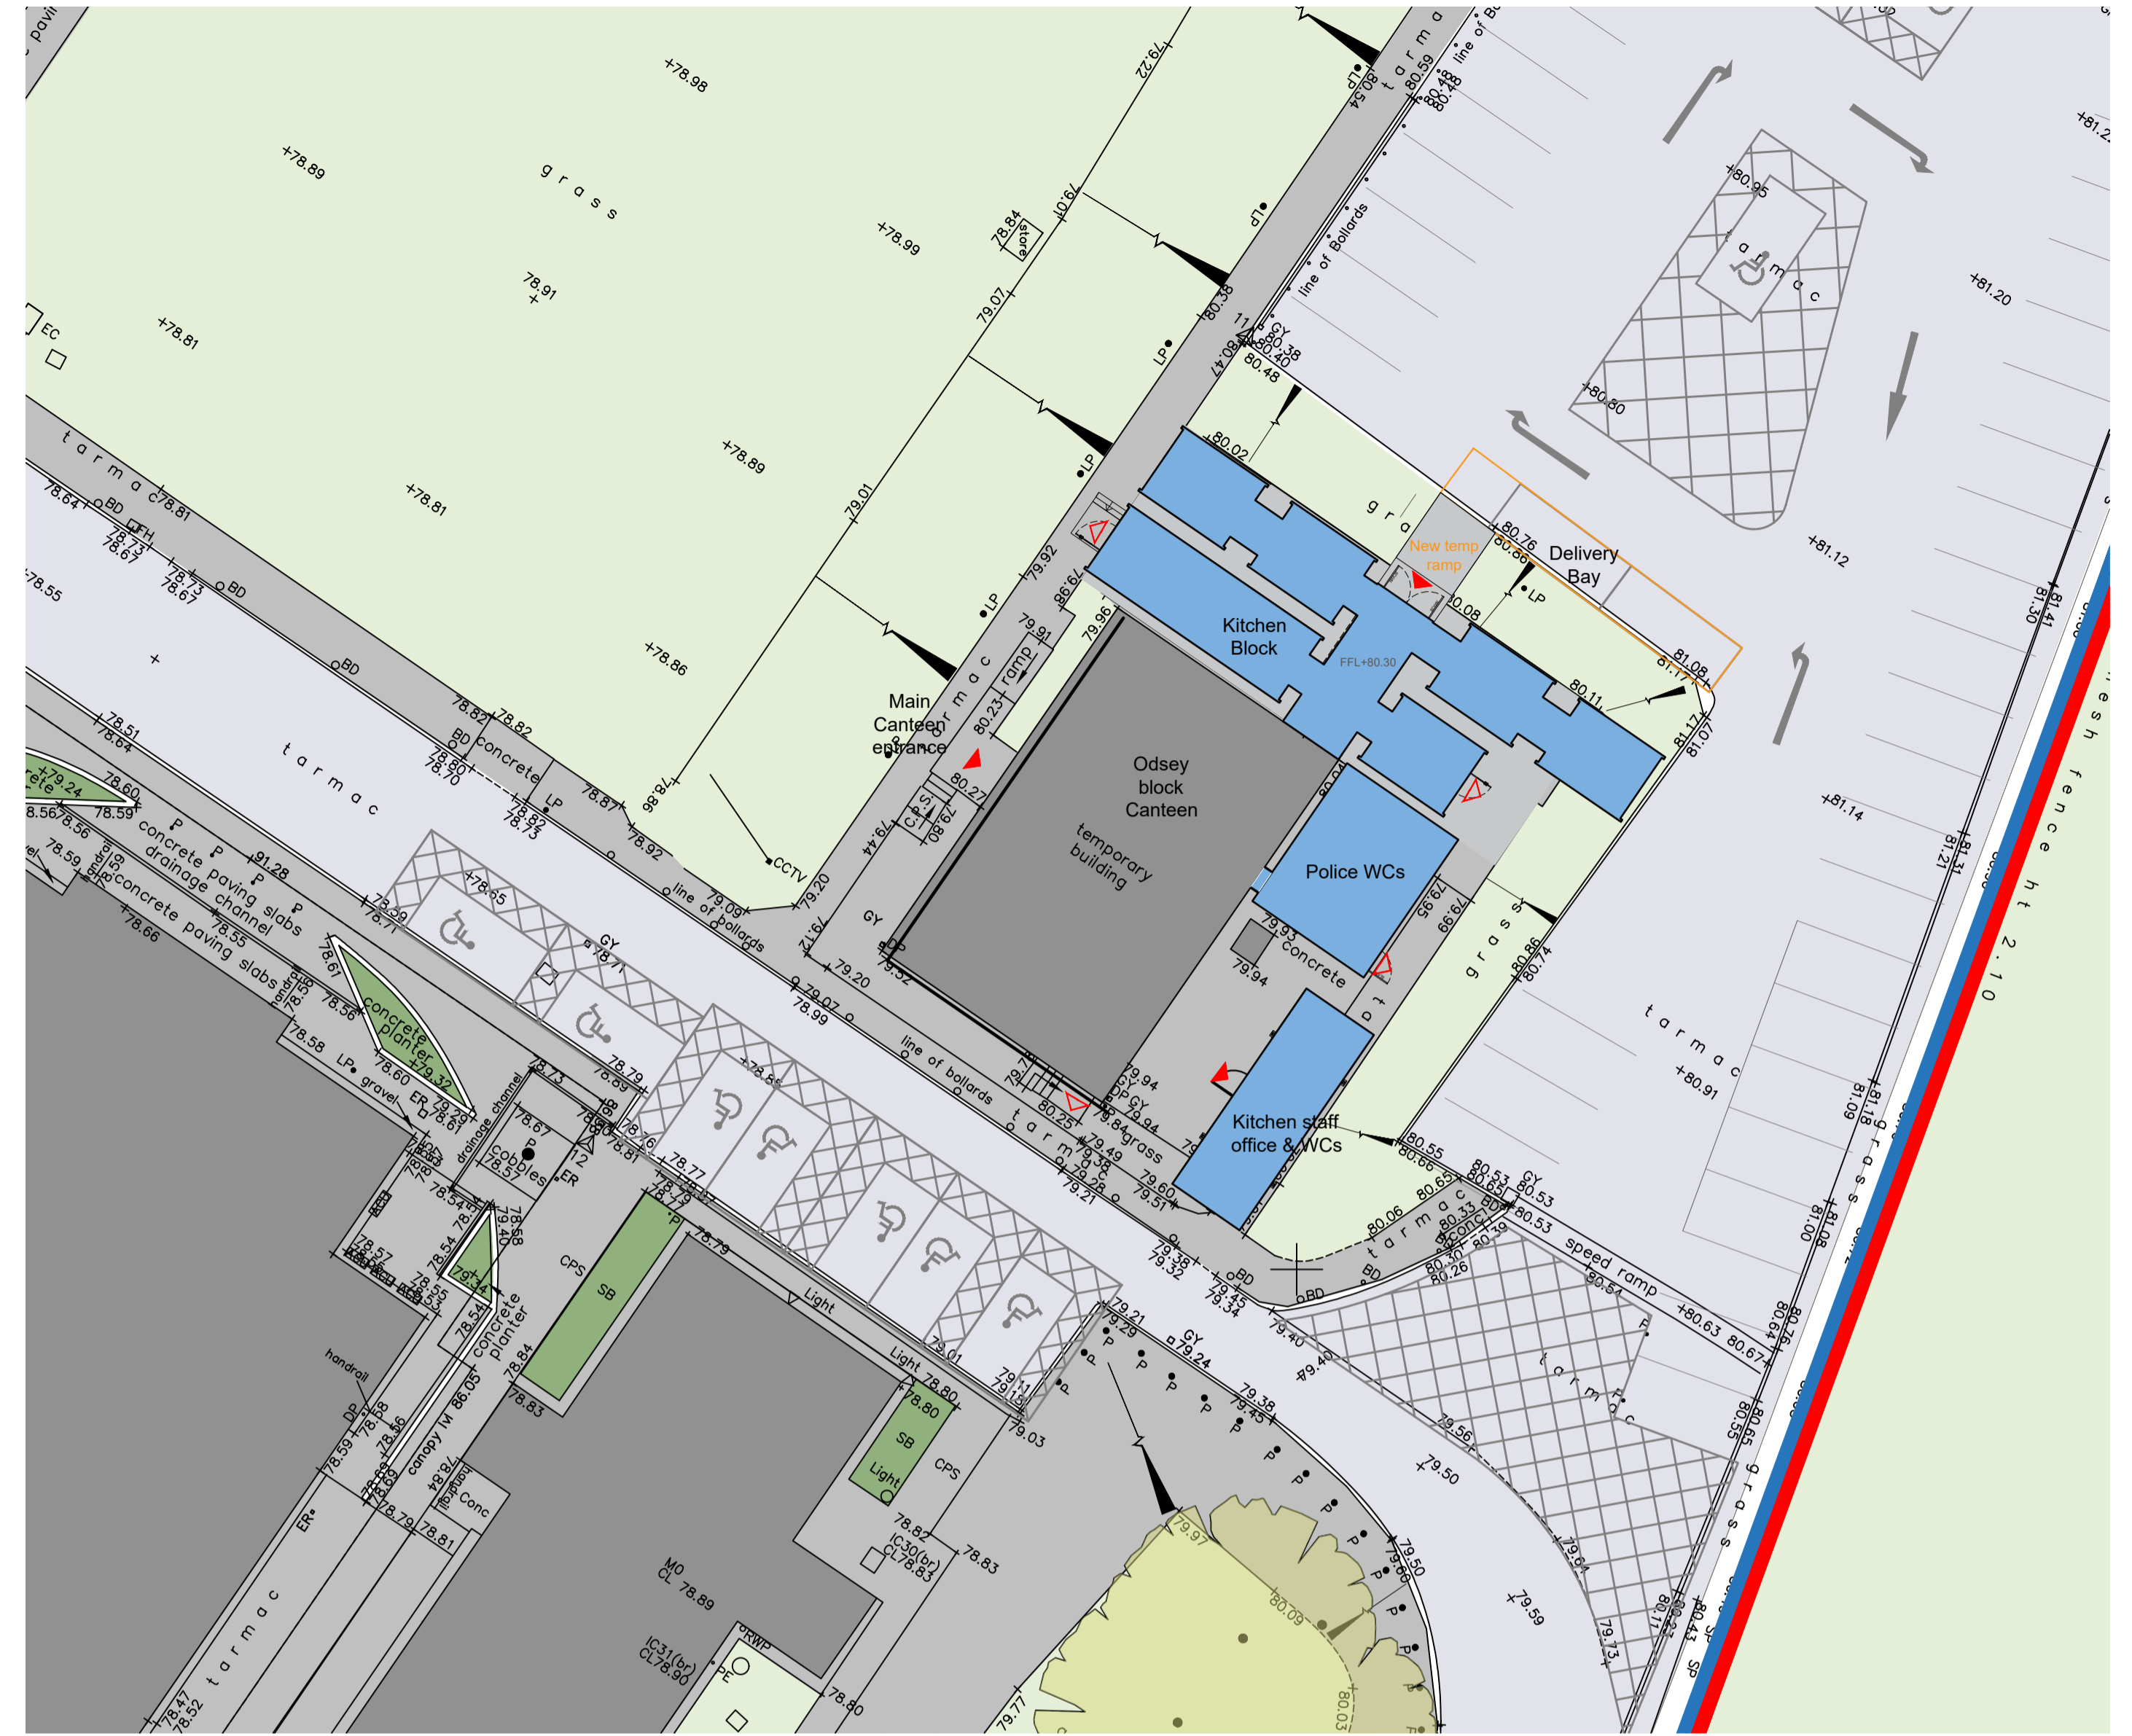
+78.98
79.22
+78.89
grass
+78.99
78.91
+78.81
EC
+78.89
+78.81
+78.86
tarmac
78.64
78.81
78.55
BD
BD
BD
tarmac
79.01
79.07
79.01
78.84
store
LP
LP
LP
LP
80.38
80.59
80.48
80.48
80.54
line of Bollards
line of Bollards
GY
80.38
80.40
80.48
80.47
+80.95
tarmac
+81.20
+80.80
+81.2
80.02
grass
New temp ramp
80.76
80.66
Delivery Bay
80.08
LP
Kitchen Block
FFL+80.30
81.08
81.17
80.11
81.17
81.07
+81.12
81.30
81.41
Main Canteen entrance
ramp
80.23
79.91
79.96
79.98
79.92
80.27
Odsey block Canteen
temporary building
Police WCs
79.95
79.99
79.93
concrete
79.94
grass
80.86
80.74
tarmac
+80.91
+81.14
81.21
81.31
mesh fence ht 2.10
Kitchen staff office & WCs
80.55
80.66
80.53
80.65
80.53
80.53
80.06
speed ramp
80.54
+80.63
80.67
80.64
80.76
tarmac
81.09
81.18
81.00
81.08
grass
80.55
80.65
grass
80.17
80.27
80.43
SP
79.73
79.64
79.56
79.59
79.50
79.50
79.69
79.97
80.09
80.03
79.77
tarmac
78.82
78.82
78.80
78.70
concrete
LP
78.87
78.92
78.86
78.82
78.73
line of bollards
79.09
79.20
79.12
79.20
79.52
GY
79.07
78.99
line of bollards
CCTV
79.44
79.80
CPS
tarmac
79.25
79.84
grass
79.94
79.94
79.49
79.38
79.29
79.21
79.60
79.57
79.38
79.32
79.45
79.34
BD
BD
79.40
79.49
79.21
79.29
GY
79.24
79.38
79.45
79.01
79.11
79.15
79.03
Light
Light
78.80
78.80
SB
Light
CPS
78.82
IC30(br)
CL78.83
78.83
MO
CL 78.89
IC31(br)
CL78.90
RWP
78.80
78.77
78.79
78.79
78.79
78.65
78.71
78.69
78.73
78.76
78.81
78.86
GY
78.71
78.51
78.64
78.60
78.59
78.56
78.56
78.59
+79.24
concrete
P
P
P
91.28
concrete paving slabs
drainage channel
concrete paving slabs
78.55
78.66
78.99
78.71
78.61
78.56
concrete planter
+79.32
79.29
78.58
LP
78.60
gravel
ER
78.61
78.67
cobbles
78.57
ER
drainage channel
12
78.54
78.54
78.56
78.57
79.40
78.58
79.34
78.54
concrete planter
78.84
78.83
CPS
SB
handrail
DP
78.59
78.58
78.56
78.59
canopy
86.05
78.79
78.81
Conc
ER
tarmac
78.47
78.52
tarmac
tarmac